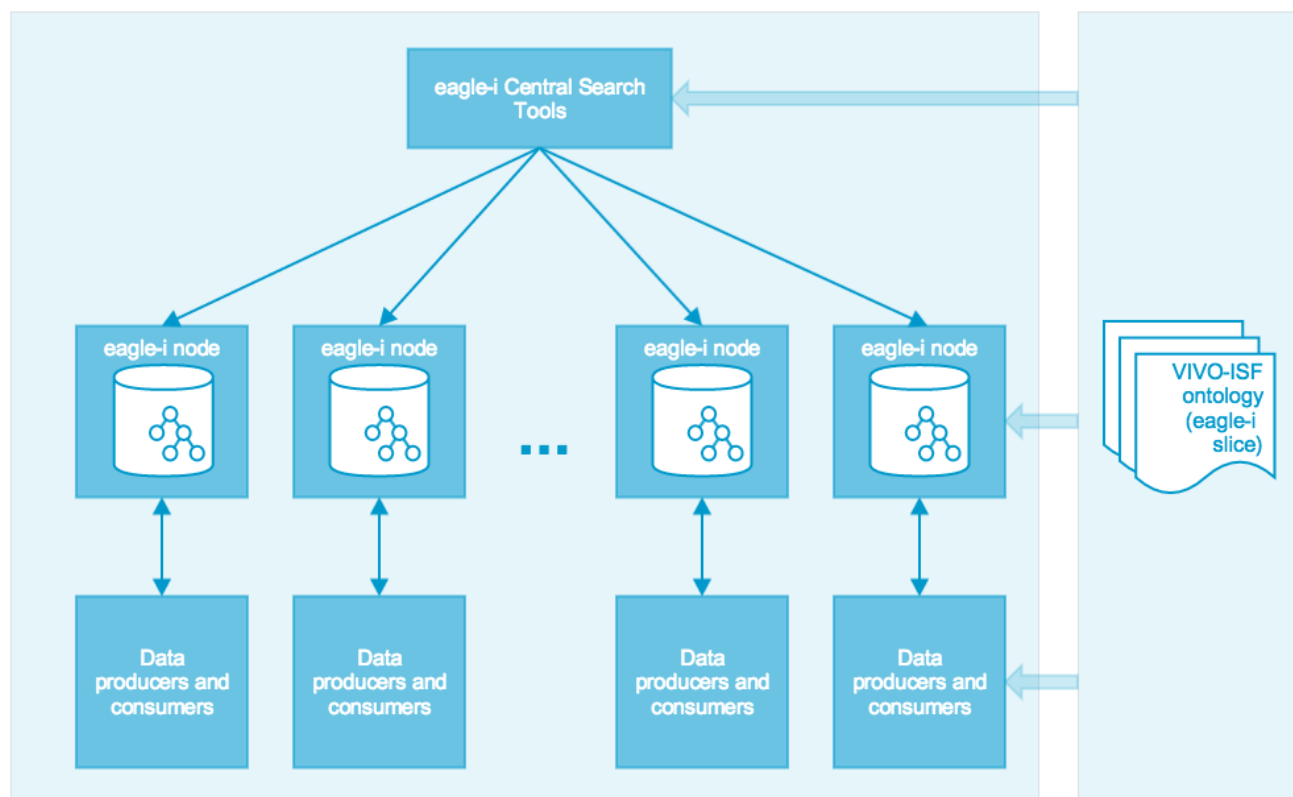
eagle-i Central Search Tools

eagle-i node

eagle-i node

...

eagle-i node

eagle-i node

VIVO-ISF ontology (eagle-i slice)

Data producers and consumers

Data producers and consumers

Data producers and consumers

Data producers and consumers